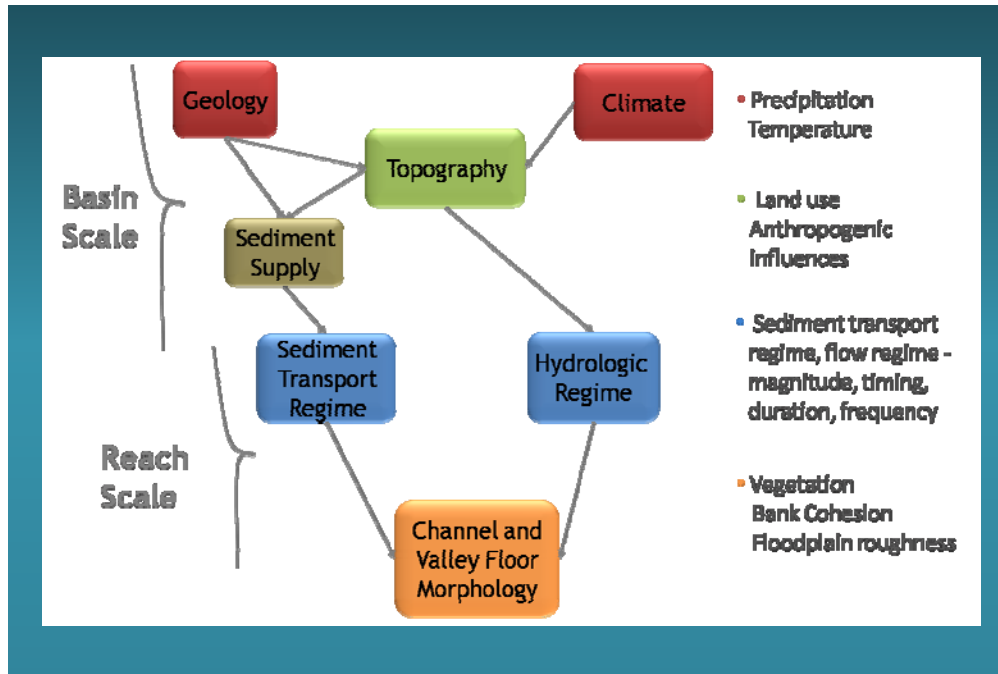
Geology

Climate

Topography

Basin Scale

Sediment Supply

Sediment Transport Regime

Hydrologic Regime

Reach Scale

Channel and Valley Floor Morphology

- Precipitation
Temperature

- Land use
Anthropogenic influences

- Sediment transport regime, flow regime - magnitude, timing, duration, frequency

- Vegetation
Bank Cohesion
Floodplain roughness